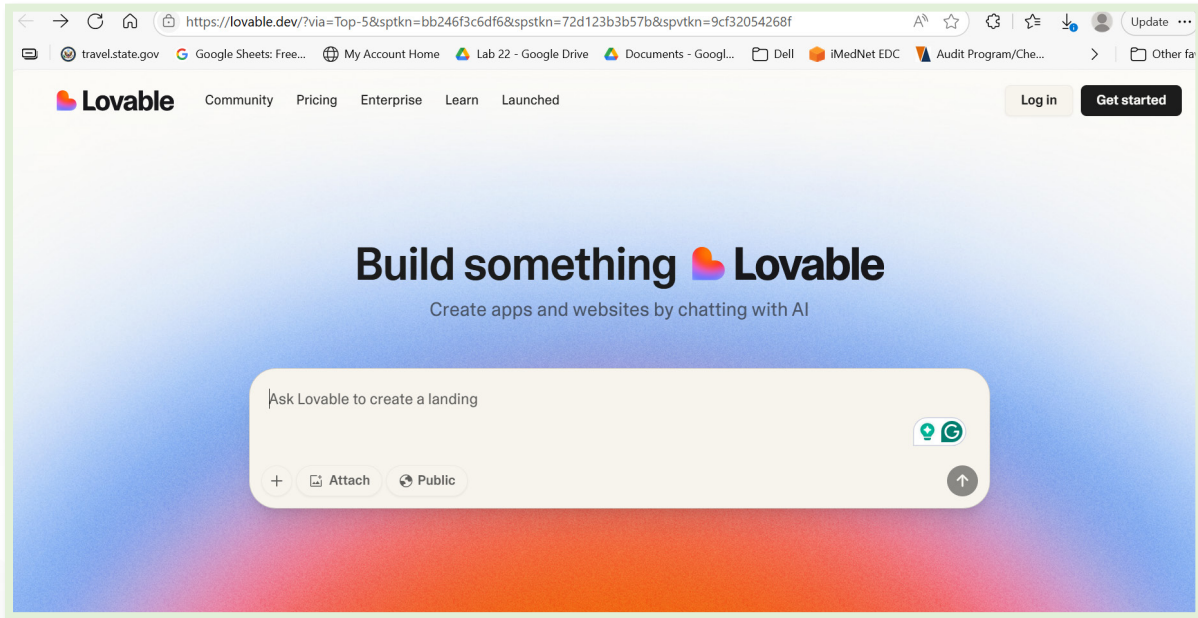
https://lovable.dev/?via=Top-5&sptkn=bb246f3c6df6&spstkn=72d123b3b57b&spvtkn=9cf32054268f

Update

travel.state.gov  Google Sheets: Free...  My Account Home  Lab 22 - Google Drive  Documents - Googl...  Dell  iMedNet EDC  Audit Program/Che...  Other fav

Lovable  Community  Pricing  Enterprise  Learn  Launched  Log in  Get started

Build something Lovable

Create apps and websites by chatting with AI

Ask Lovable to create a landing

+  Attach  Public